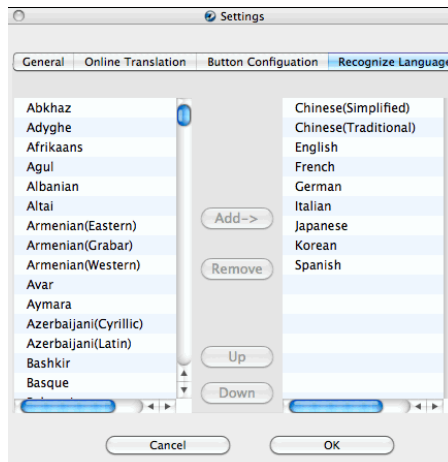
Settings

General | Online Translation | Button Configuation | Recognize Languag

Abkhaz
Adyghe
Afrikaans
Agul
Albanian
Altai
Armenian(Eastern)
Armenian(Grabar)
Armenian(Western)
Avar
Aymara
Azerbaijani(Cyrillic)
Azerbaijani(Latin)
Bashkir
Basque

Add->
Remove
Up
Down

Chinese(Simplified)
Chinese(Traditional)
English
French
German
Italian
Japanese
Korean
Spanish

Cancel
OK